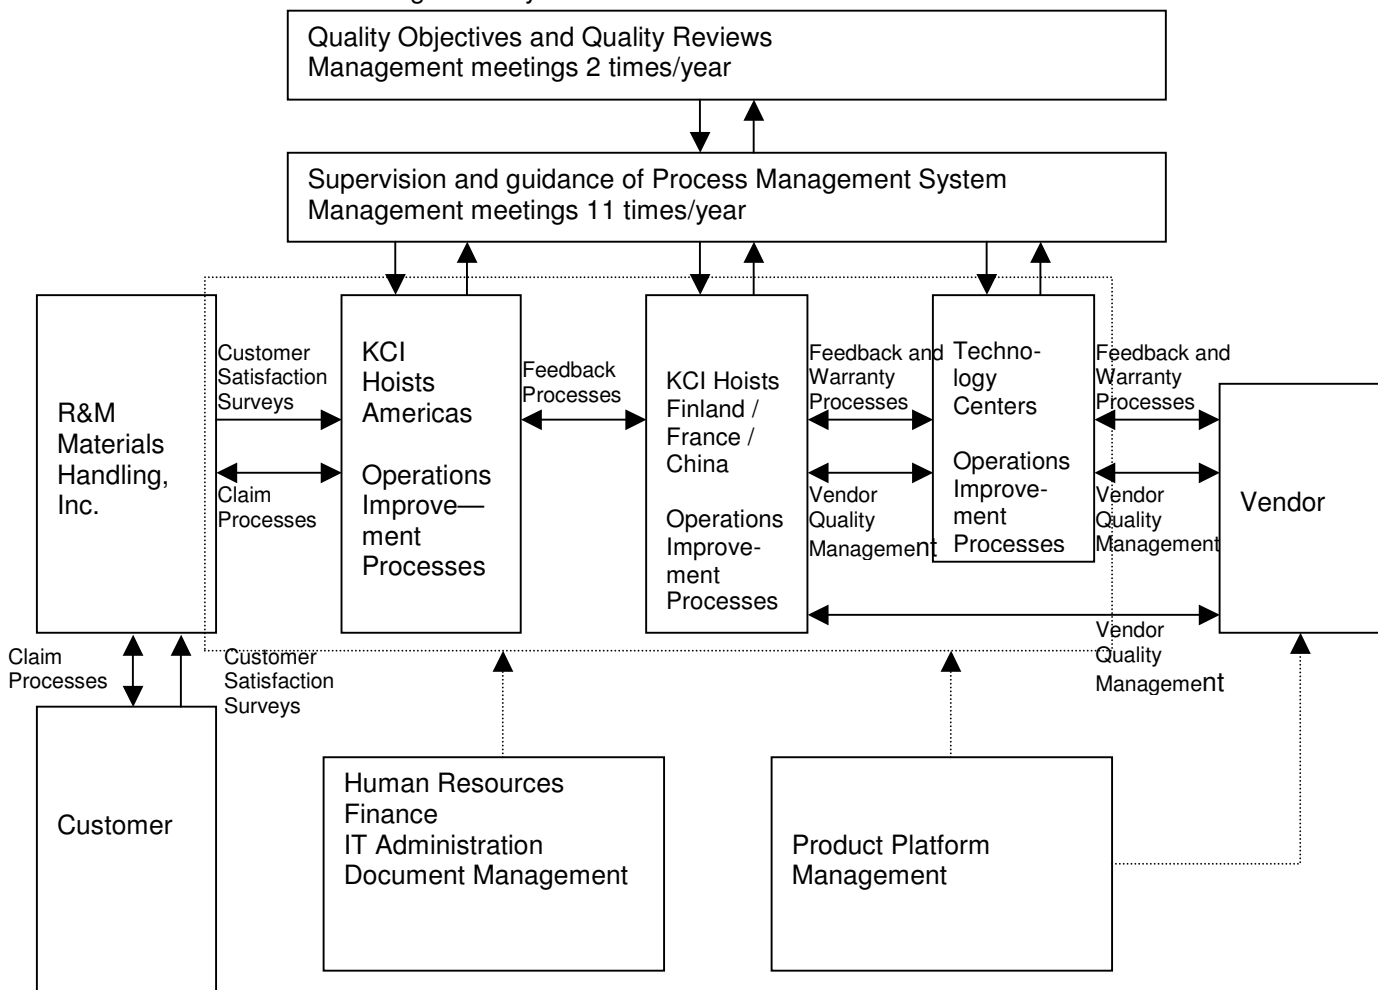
Quality Objectives and Quality Reviews
Management meetings 2 times/year

Supervision and guidance of Process Management System
Management meetings 11 times/year

R&M Materials Handling, Inc.

Customer Satisfaction Surveys

Claim Processes

KCI Hoists Americas

Operations Improvement Processes

Feedback Processes

KCI Hoists Finland / France / China

Operations Improvement Processes

Feedback and Warranty Processes

Vendor Quality Management

Technology Centers

Operations Improvement Processes

Feedback and Warranty Processes

Vendor Quality Management

Vendor

Vendor Quality Management

Claim Processes

Customer Satisfaction Surveys

Customer

Human Resources
Finance
IT Administration
Document Management

Product Platform Management